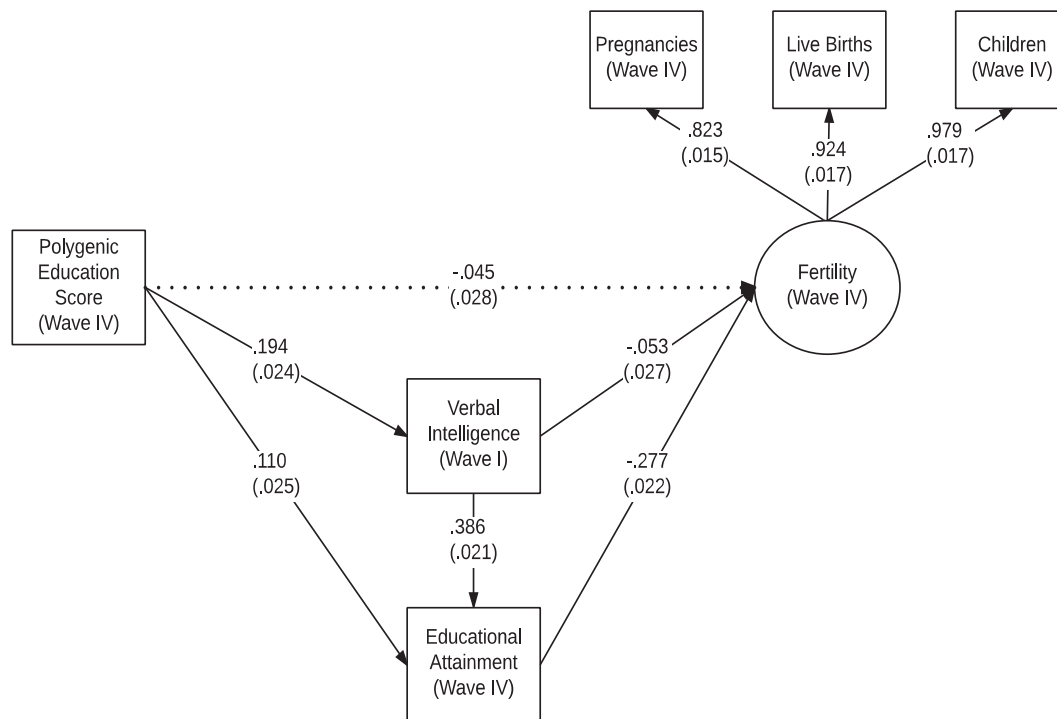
Pregnancies (Wave IV)

Live Births (Wave IV)

Children (Wave IV)

.823 (.015)

.924 (.017)

.979 (.017)

Polygenic Education Score (Wave IV)

-.045 (.028)

Fertility (Wave IV)

.194 (.024)

-.053 (.027)

Verbal Intelligence (Wave I)

.110 (.025)

-.277 (.022)

.386 (.021)

Educational Attainment (Wave IV)